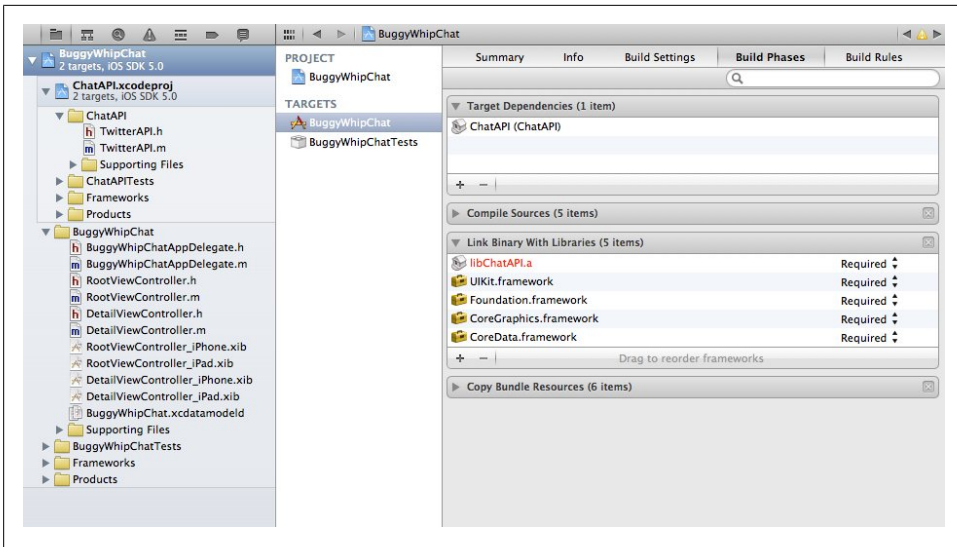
BuggyWhipChat
2 targets, iOS SDK 5.0
ChatAPI.xcodeproj
2 targets, iOS SDK 5.0
ChatAPI
h TwitterAPI.h
m TwitterAPI.m
Supporting Files
ChatAPITests
Frameworks
Products
BuggyWhipChat
h BuggyWhipChatAppDelegate.h
m BuggyWhipChatAppDelegate.m
h RootViewController.h
m RootViewController.m
h DetailViewController.h
m DetailViewController.m
RootViewController_iPhone.xib
RootViewController_iPad.xib
DetailViewController_iPhone.xib
DetailViewController_iPad.xib
BuggyWhipChat.xcdatamodeld
Supporting Files
BuggyWhipChatTests
Frameworks
Products

BuggyWhipChat

PROJECT
BuggyWhipChat
TARGETS
BuggyWhipChat
BuggyWhipChatTests

Summary | Info | Build Settings | Build Phases | Build Rules

Target Dependencies (1 item)
ChatAPI (ChatAPI)
+ −

Compile Sources (5 items)

Link Binary With Libraries (5 items)

| | |
|---|---|
| libChatAPI.a | Required |
| UIKit.framework | Required |
| Foundation.framework | Required |
| CoreGraphics.framework | Required |
| CoreData.framework | Required |

+ − Drag to reorder frameworks

Copy Bundle Resources (6 items)